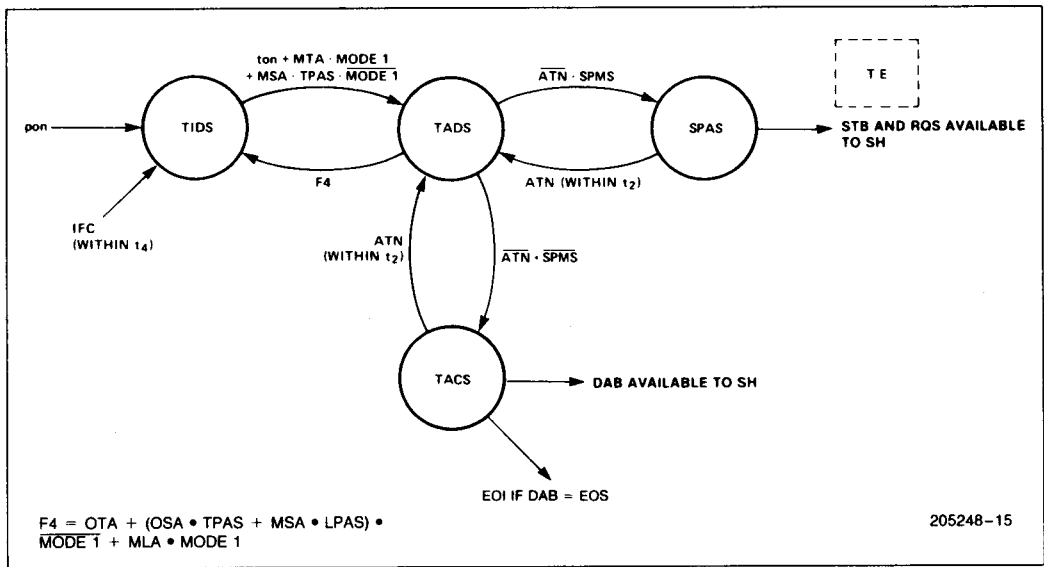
TE

ton + MTA · MODE 1
+ MSA · TPAS · $\overline{\text{MODE 1}}$

$\overline{\text{ATN}}$ · SPMS

pon

TIDS

TADS

SPAS

STB AND RQS AVAILABLE TO SH

F4

ATN (WITHIN $t_2$)

IFC
(WITHIN $t_4$)

ATN
(WITHIN $t_2$)

$\overline{\text{ATN}}$ · $\overline{\text{SPMS}}$

TACS

DAB AVAILABLE TO SH

EOI IF DAB = EOS

F4 = OTA + (OSA • TPAS + MSA • LPAS) •
$\overline{\text{MODE 1}}$ + MLA • MODE 1

205248–15